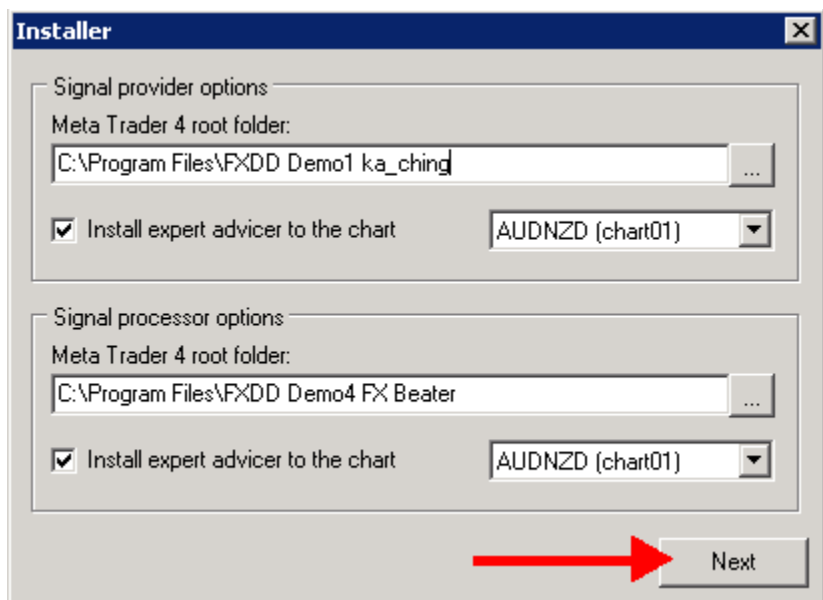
Installer

Signal provider options

Meta Trader 4 root folder:

C:\Program Files\FXDD Demo1 ka_ching

...

Install expert advicer to the chart

AUDNZD (chart01)

Signal processor options

Meta Trader 4 root folder:

C:\Program Files\FXDD Demo4 FX Beater

...

Install expert advicer to the chart

AUDNZD (chart01)

Next